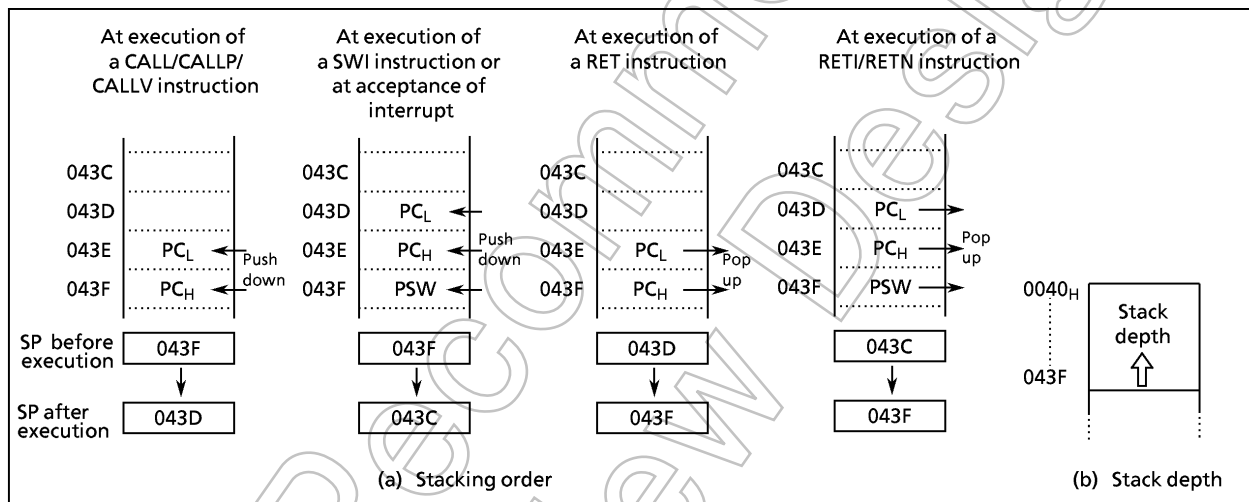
At execution of a CALL/CALLP/ CALLV instruction

043C
043D
043E $PC_L$
043F $PC_H$
Push down

SP before execution 043F
SP after execution 043D

At execution of a SWI instruction or at acceptance of interrupt

043C
043D $PC_L$
043E $PC_H$
043F PSW
Push down

043F
043C

At execution of a RET instruction

043C
043D
043E $PC_L$
043F $PC_H$
Pop up

043D
043F

At execution of a RETI/RETN instruction

043C
043D $PC_L$
043E $PC_H$
043F PSW
Pop up

043C
043F

(a) Stacking order

$0040_H$
043F
Stack depth

(b) Stack depth

Not Recommended for New Design